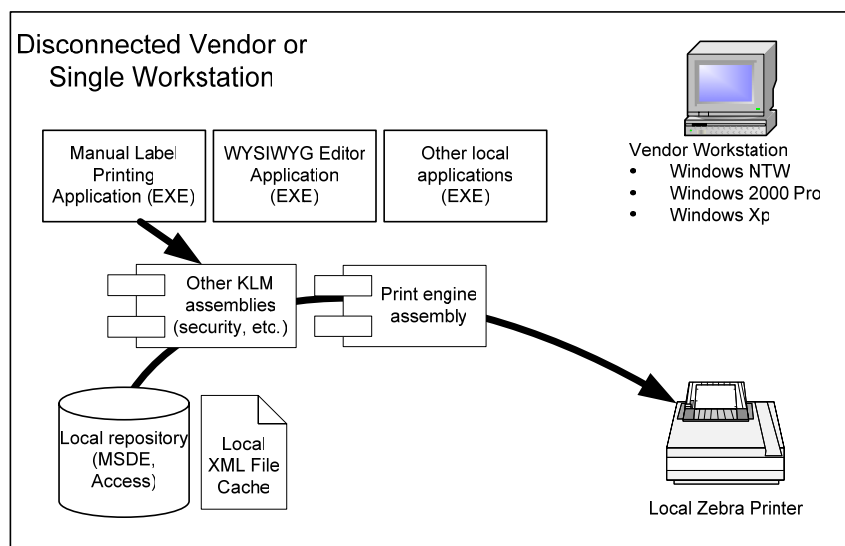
Disconnected Vendor or Single Workstation

Manual Label Printing Application (EXE)

WYSIWYG Editor Application (EXE)

Other local applications (EXE)

Vendor Workstation
- Windows NTW
- Windows 2000 Pro
- Windows Xp

Other KLM assemblies (security, etc.)

Print engine assembly

Local repository (MSDE, Access)

Local XML File Cache

Local Zebra Printer